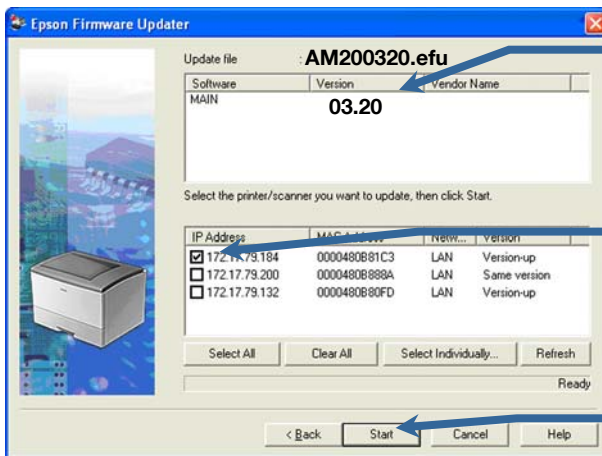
Epson Firmware Updater

Update file : AM200320.efu

| Software | Version | Vendor Name |
|---|---|---|
| MAIN | 03.20 | |

Select the printer/scanner you want to update, then click Start.

| IP Address | MAC Address | Netw... | Version |
|---|---|---|---|
| ☑ 172.1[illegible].79.184 | 0000480B81C3 | LAN | Version-up |
| ☐ 172.17.79.200 | 0000480B888A | LAN | Same version |
| ☐ 172.17.79.132 | 0000480B80FD | LAN | Version-up |

Select All Clear All Select Individually... Refresh

Ready

< Back Start Cancel Help